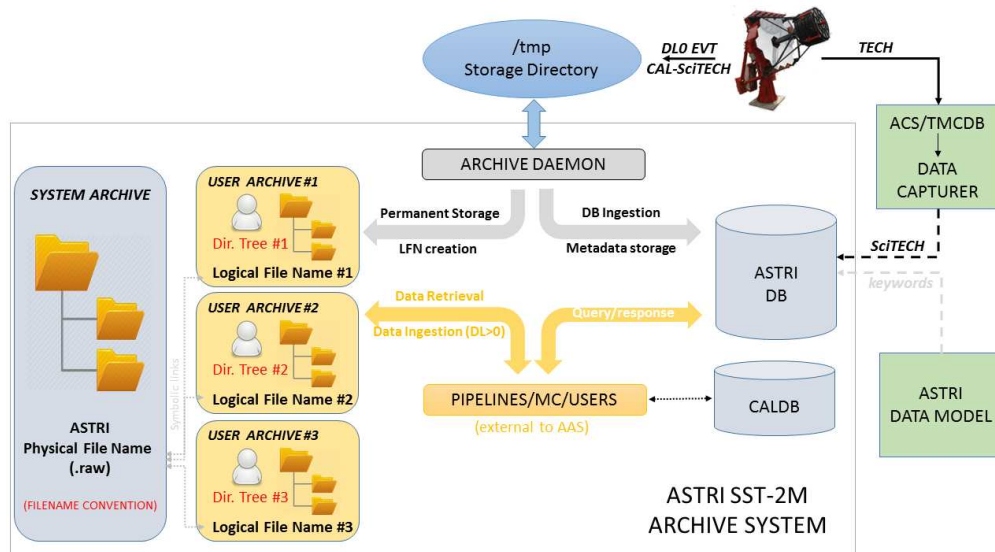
/tmp
Storage Directory

DL0 EVT
CAL-SciTECH

TECH

ACS/TMCDB
DATA CAPTURER

ARCHIVE DAEMON

SYSTEM ARCHIVE

ASTRI
Physical File Name
(.raw)

(FILENAME CONVENTION)

Symbolic links

USER ARCHIVE #1
Dir. Tree #1
Logical File Name #1

USER ARCHIVE #2
Dir. Tree #2
Logical File Name #2

USER ARCHIVE #3
Dir. Tree #3
Logical File Name #3

Permanent Storage
LFN creation

DB Ingestion
Metadata storage

ASTRI
DB

SciTECH
keywords

Data Retrieval
Data Ingestion (DL>0)

Query/response

PIPELINES/MC/USERS
(external to AAS)

CALDB

ASTRI
DATA MODEL

ASTRI SST-2M
ARCHIVE SYSTEM